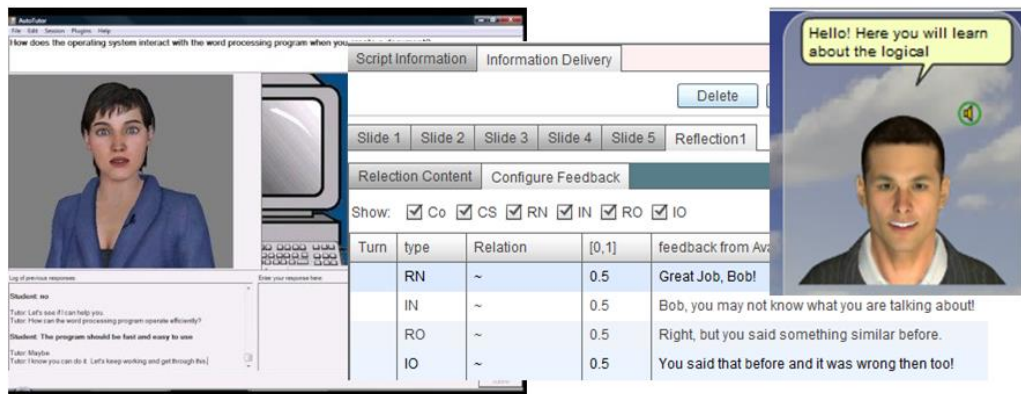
AutoTutor
File Edit Session Plugins Help
How does the operating system interact with the word processing program when you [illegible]

Log of previous responses
Enter your response here

Student: no

Tutor: Let's see if I can help you.
Tutor: How can the word processing program operate efficiently?

Student: The program should be fast and easy to use

Tutor: Maybe.
Tutor: I know you can do it. Let's keep working and get through this.

Script Information | Information Delivery

Delete

Slide 1 | Slide 2 | Slide 3 | Slide 4 | Slide 5 | Reflection1

Relection Content | Configure Feedback

Show: ☑ Co ☑ CS ☑ RN ☑ IN ☑ RO ☑ IO

| Turn | type | Relation | [0,1] | feedback from Ava |
|---|---|---|---|---|
| | RN | ~ | 0.5 | Great Job, Bob! |
| | IN | ~ | 0.5 | Bob, you may not know what you are talking about! |
| | RO | ~ | 0.5 | Right, but you said something similar before. |
| | IO | ~ | 0.5 | You said that before and it was wrong then too! |

Hello! Here you will learn about the logical